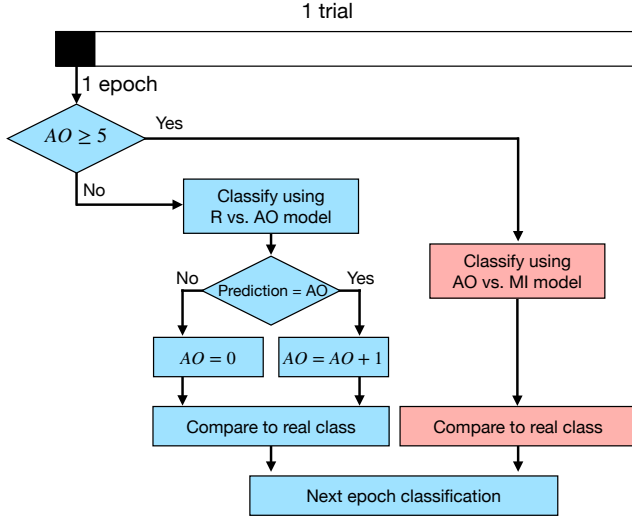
1 trial

1 epoch

$AO \geq 5$

Yes

No

Classify using R vs. AO model

No

Prediction = AO

Yes

Classify using AO vs. MI model

$AO = 0$

$AO = AO + 1$

Compare to real class

Compare to real class

Next epoch classification